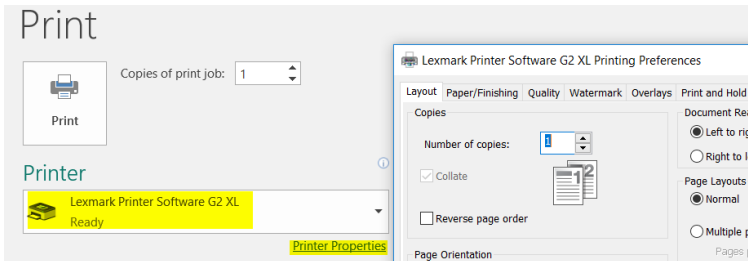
Print

Print

Copies of print job: 1

Printer

Lexmark Printer Software G2 XL
Ready

Printer Properties

Lexmark Printer Software G2 XL Printing Preferences

Layout | Paper/Finishing | Quality | Watermark | Overlays | Print and Hold

Copies

Number of copies: 1

Collate

Reverse page order

Page Orientation

Document Rea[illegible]

Left to rig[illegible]

Right to l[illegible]

Page Layouts

Normal

Multiple p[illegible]

Pages p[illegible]